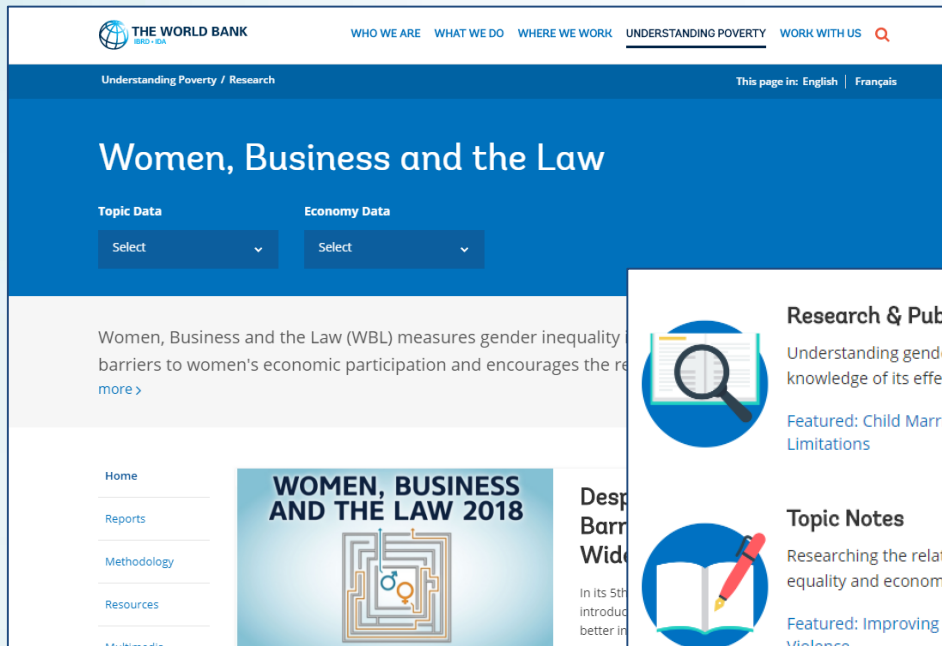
THE WORLD BANK
IBRD • IDA

WHO WE ARE WHAT WE DO WHERE WE WORK UNDERSTANDING POVERTY WORK WITH US

Understanding Poverty / Research

This page in: English | Français

Women, Business and the Law

Topic Data
Select

Economy Data
Select

Women, Business and the Law (WBL) measures gender inequality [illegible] barriers to women's economic participation and encourages the re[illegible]
more ›

Home
Reports
Methodology
Resources
Multimedia

WOMEN, BUSINESS AND THE LAW 2018

Desp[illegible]
Barr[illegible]
Wide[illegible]

In its 5th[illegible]
introdu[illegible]
better in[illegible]

Research & Pub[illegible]
Understanding gende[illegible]
knowledge of its effe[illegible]
Featured: Child Marr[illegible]
Limitations

Topic Notes
Researching the relat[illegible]
equality and econom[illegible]
Featured: Improving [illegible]
Violence